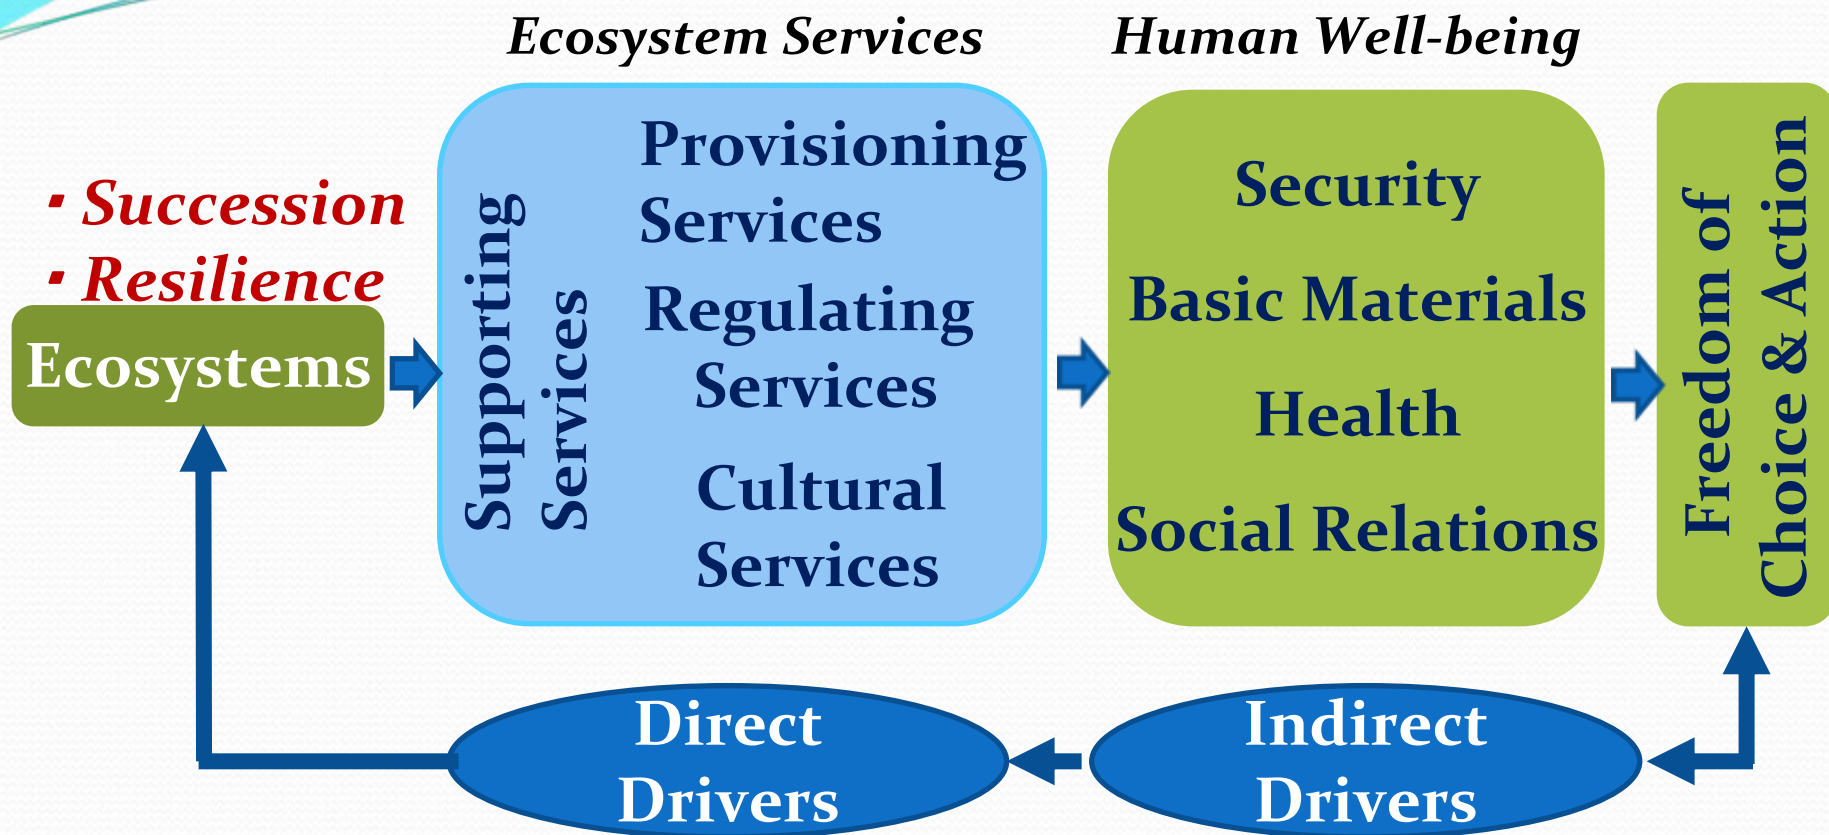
Ecosystem Services

Human Well-being

▪ Succession
▪ Resilience

Ecosystems

Supporting Services

Provisioning Services

Regulating Services

Cultural Services

Security

Basic Materials

Health

Social Relations

Freedom of Choice & Action

Direct Drivers

Indirect Drivers